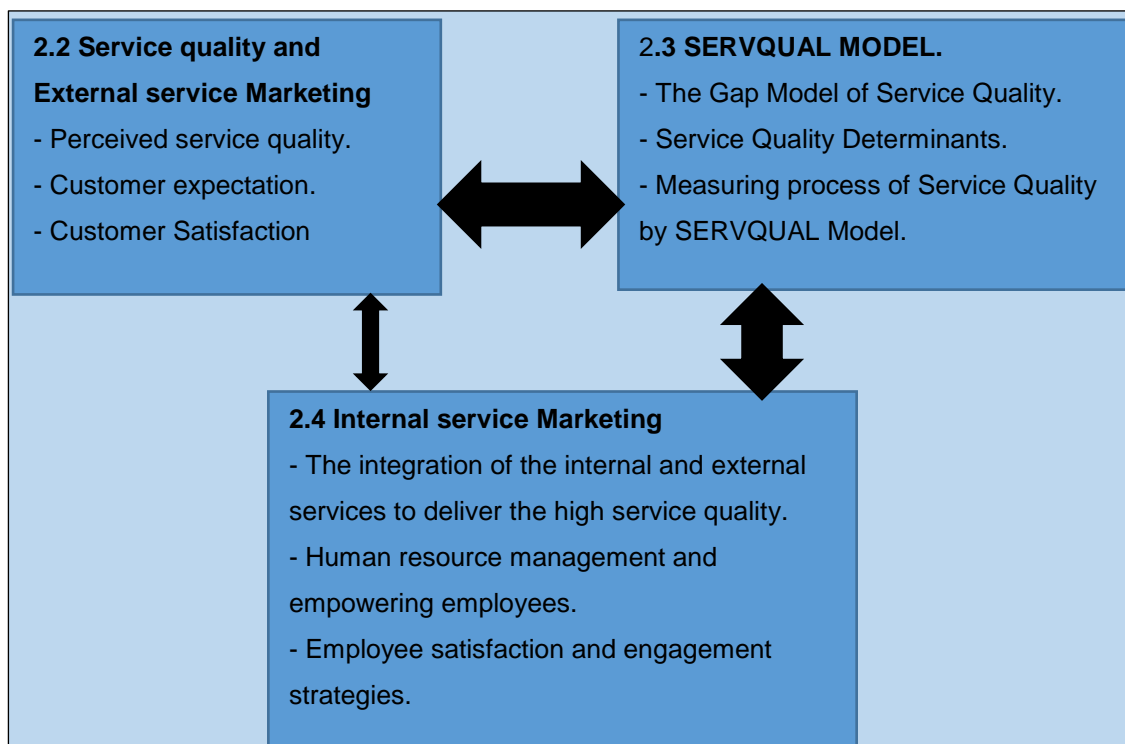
**2.2 Service quality and External service Marketing**
- Perceived service quality.
- Customer expectation.
- Customer Satisfaction

2.**3 SERVQUAL MODEL.**
- The Gap Model of Service Quality.
- Service Quality Determinants.
- Measuring process of Service Quality by SERVQUAL Model.

**2.4 Internal service Marketing**
- The integration of the internal and external services to deliver the high service quality.
- Human resource management and empowering employees.
- Employee satisfaction and engagement strategies.